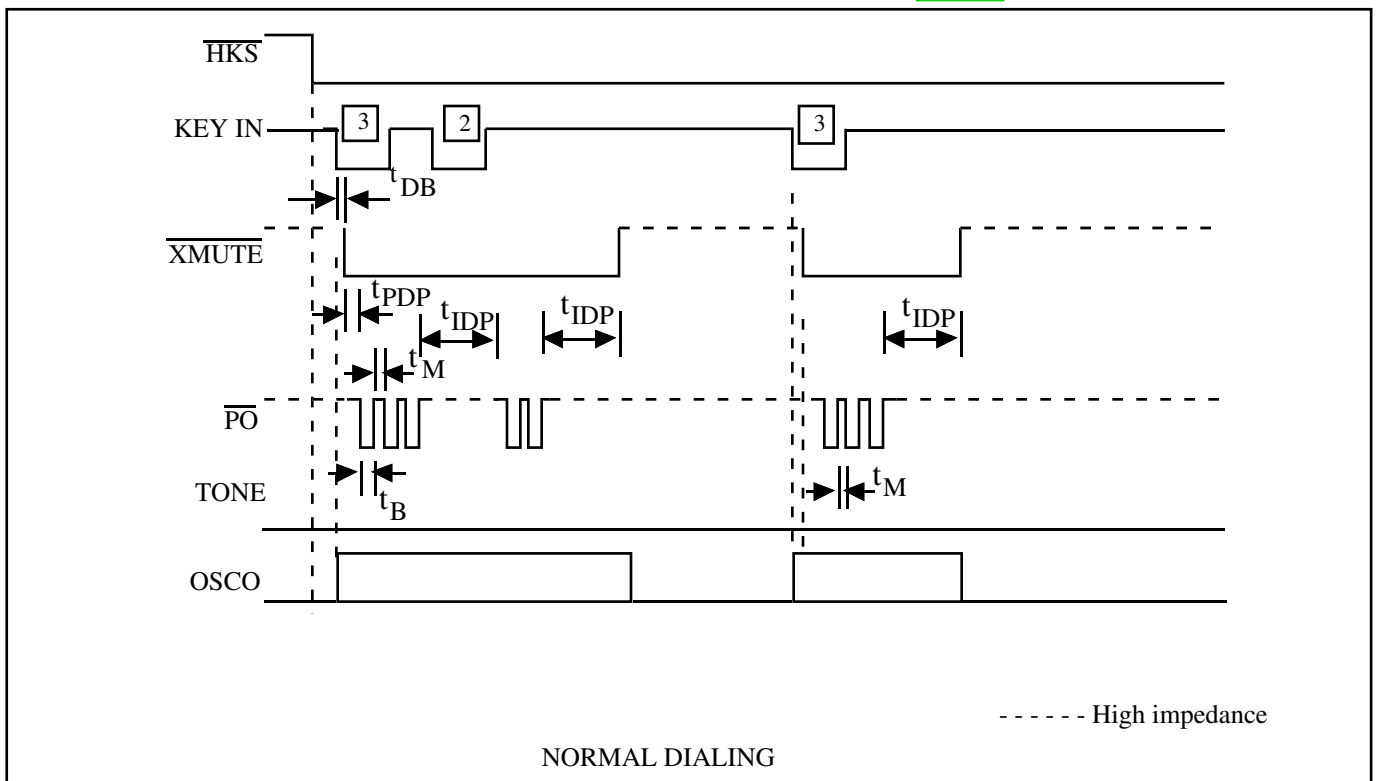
$\overline{HKS}$

KEY IN

3

2

3

$t_{DB}$

$\overline{XMUTE}$

$t_{PDP}$

$t_{IDP}$

$t_{IDP}$

$t_{IDP}$

$t_{M}$

$\overline{PO}$

TONE

$t_{B}$

$t_{M}$

OSCO

- - - - - - High impedance

NORMAL DIALING